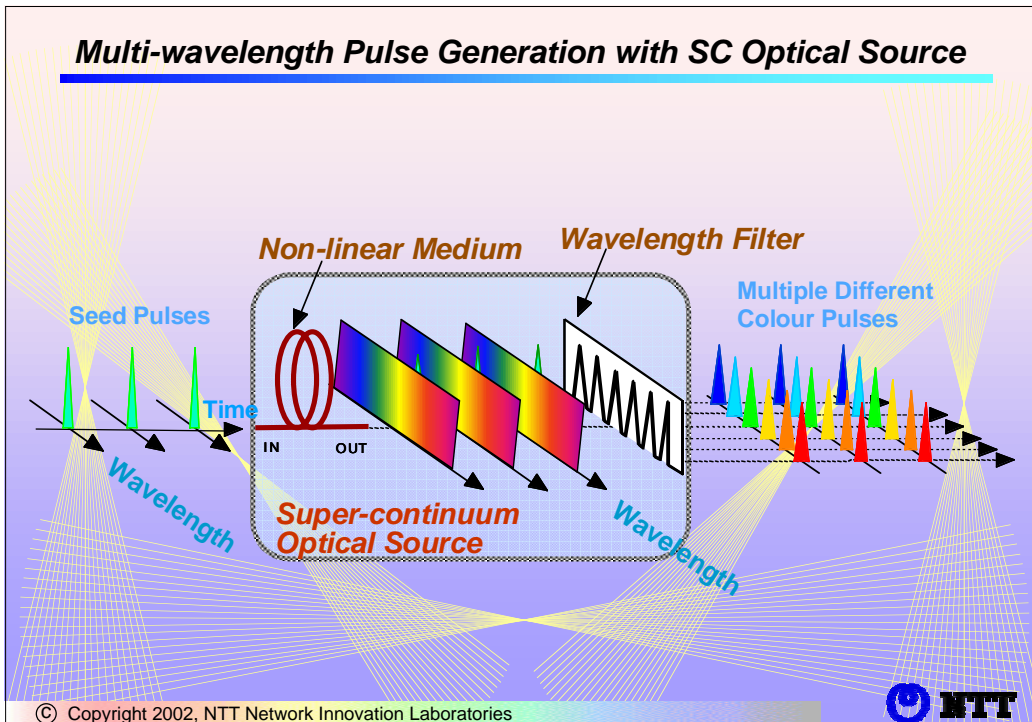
Multi-wavelength Pulse Generation with SC Optical Source

Non-linear Medium

Wavelength Filter

Seed Pulses

Multiple Different Colour Pulses

Time

IN

OUT

Wavelength

Super-continuum Optical Source

Wavelength

© Copyright 2002, NTT Network Innovation Laboratories

NTT